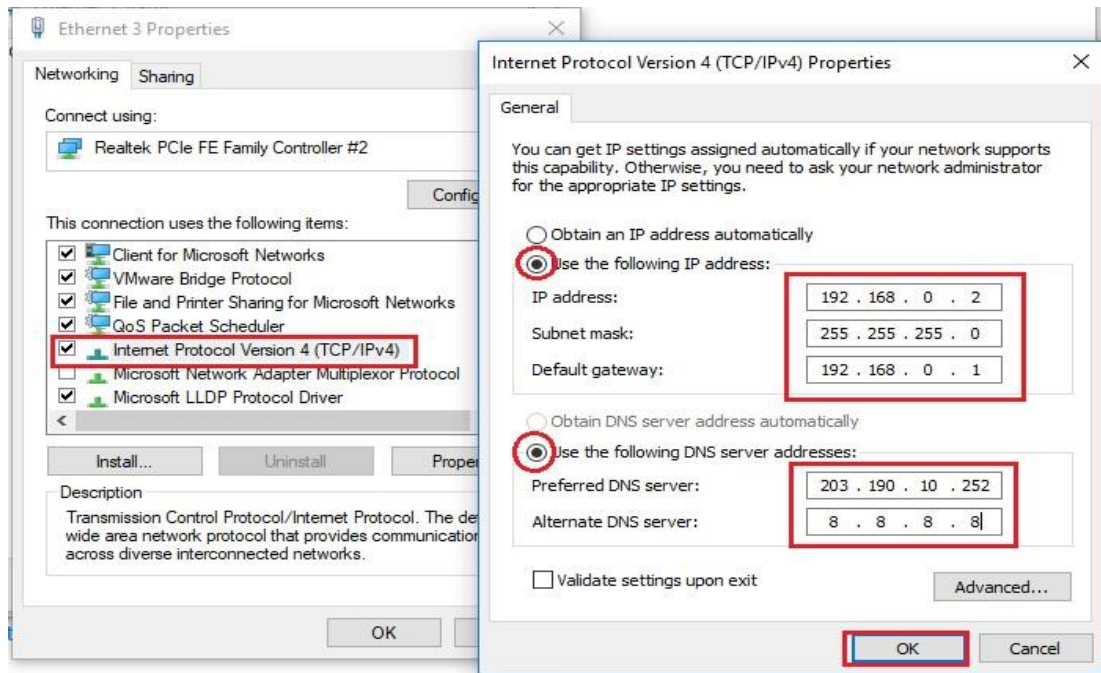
Ethernet 3 Properties

Networking Sharing

Connect using:

Realtek PCIe FE Family Controller #2

Config

This connection uses the following items:

Client for Microsoft Networks
VMware Bridge Protocol
File and Printer Sharing for Microsoft Networks
QoS Packet Scheduler
Internet Protocol Version 4 (TCP/IPv4)
Microsoft Network Adapter Multiplexor Protocol
Microsoft LLDP Protocol Driver

Install... Uninstall Proper

Description

Transmission Control Protocol/Internet Protocol. The de wide area network protocol that provides communicatio across diverse interconnected networks.

OK

Internet Protocol Version 4 (TCP/IPv4) Properties

General

You can get IP settings assigned automatically if your network supports this capability. Otherwise, you need to ask your network administrator for the appropriate IP settings.

Obtain an IP address automatically

Use the following IP address:

IP address: 192 . 168 . 0 . 2

Subnet mask: 255 . 255 . 255 . 0

Default gateway: 192 . 168 . 0 . 1

Obtain DNS server address automatically

Use the following DNS server addresses:

Preferred DNS server: 203 . 190 . 10 . 252

Alternate DNS server: 8 . 8 . 8 . 8

Validate settings upon exit

Advanced...

OK Cancel